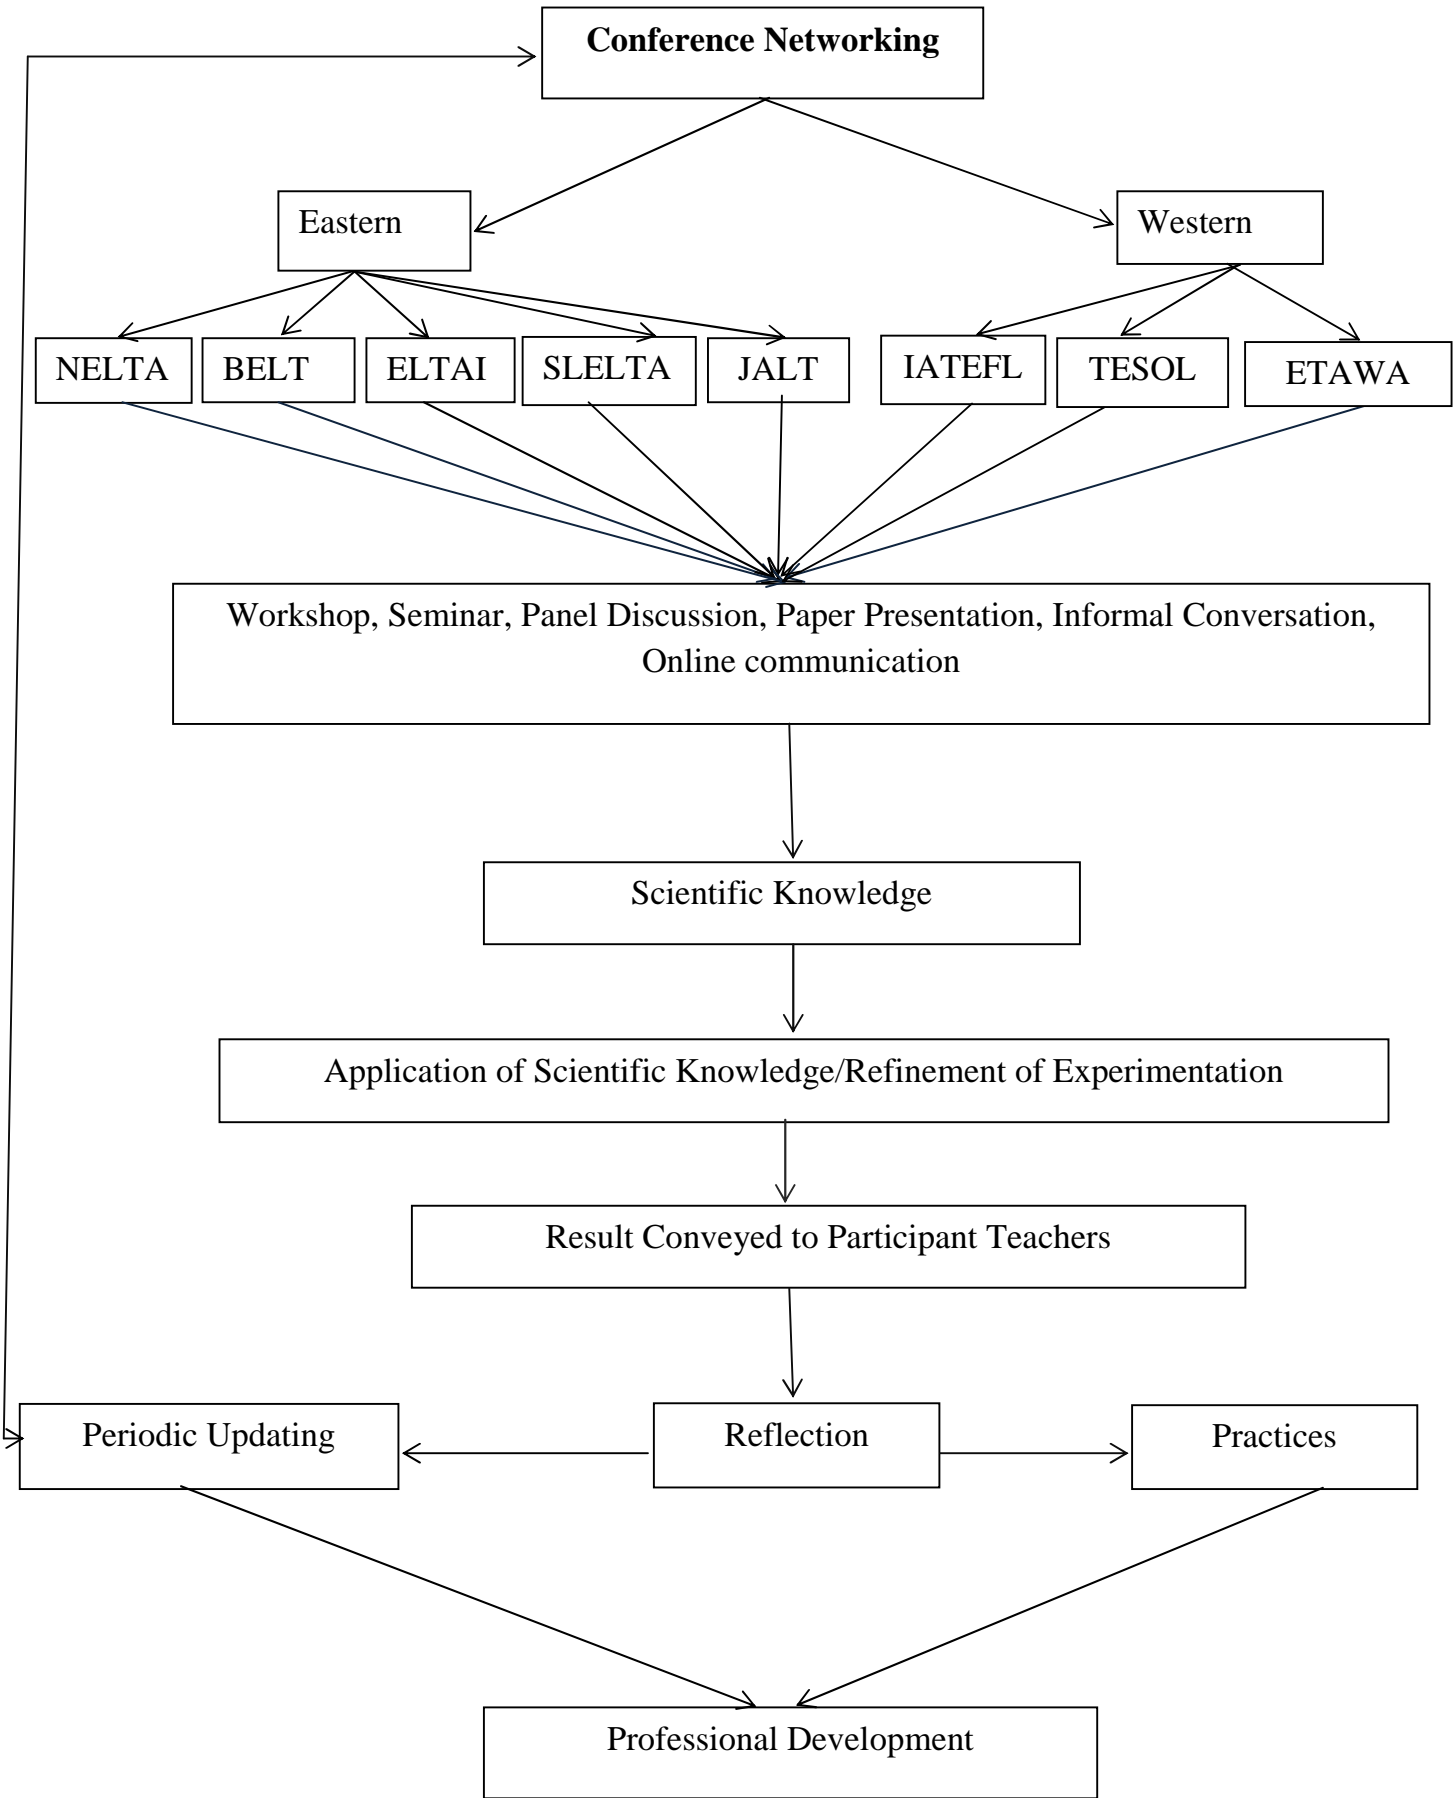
**Conference Networking**

Eastern

Western

NELTA

BELT

ELTAI

SLELTA

JALT

IATEFL

TESOL

ETAWA

Workshop, Seminar, Panel Discussion, Paper Presentation, Informal Conversation, Online communication

Scientific Knowledge

Application of Scientific Knowledge/Refinement of Experimentation

Result Conveyed to Participant Teachers

Periodic Updating

Reflection

Practices

Professional Development